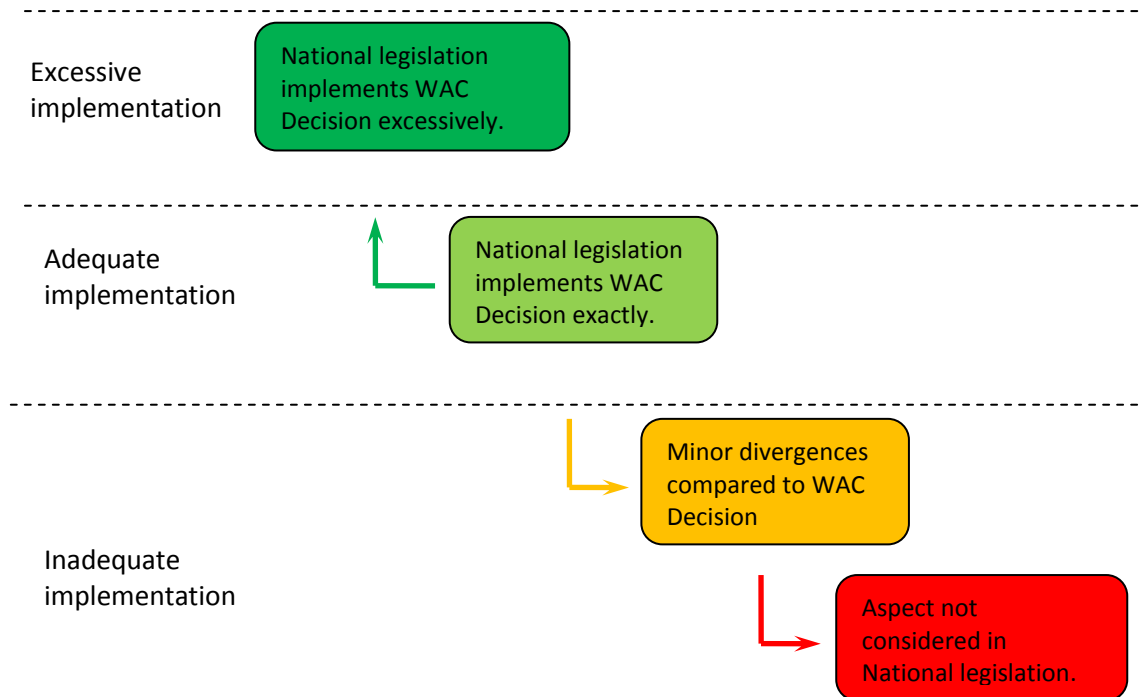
Excessive implementation

National legislation implements WAC Decision excessively.

Adequate implementation

National legislation implements WAC Decision exactly.

Minor divergences compared to WAC Decision

Inadequate implementation

Aspect not considered in National legislation.